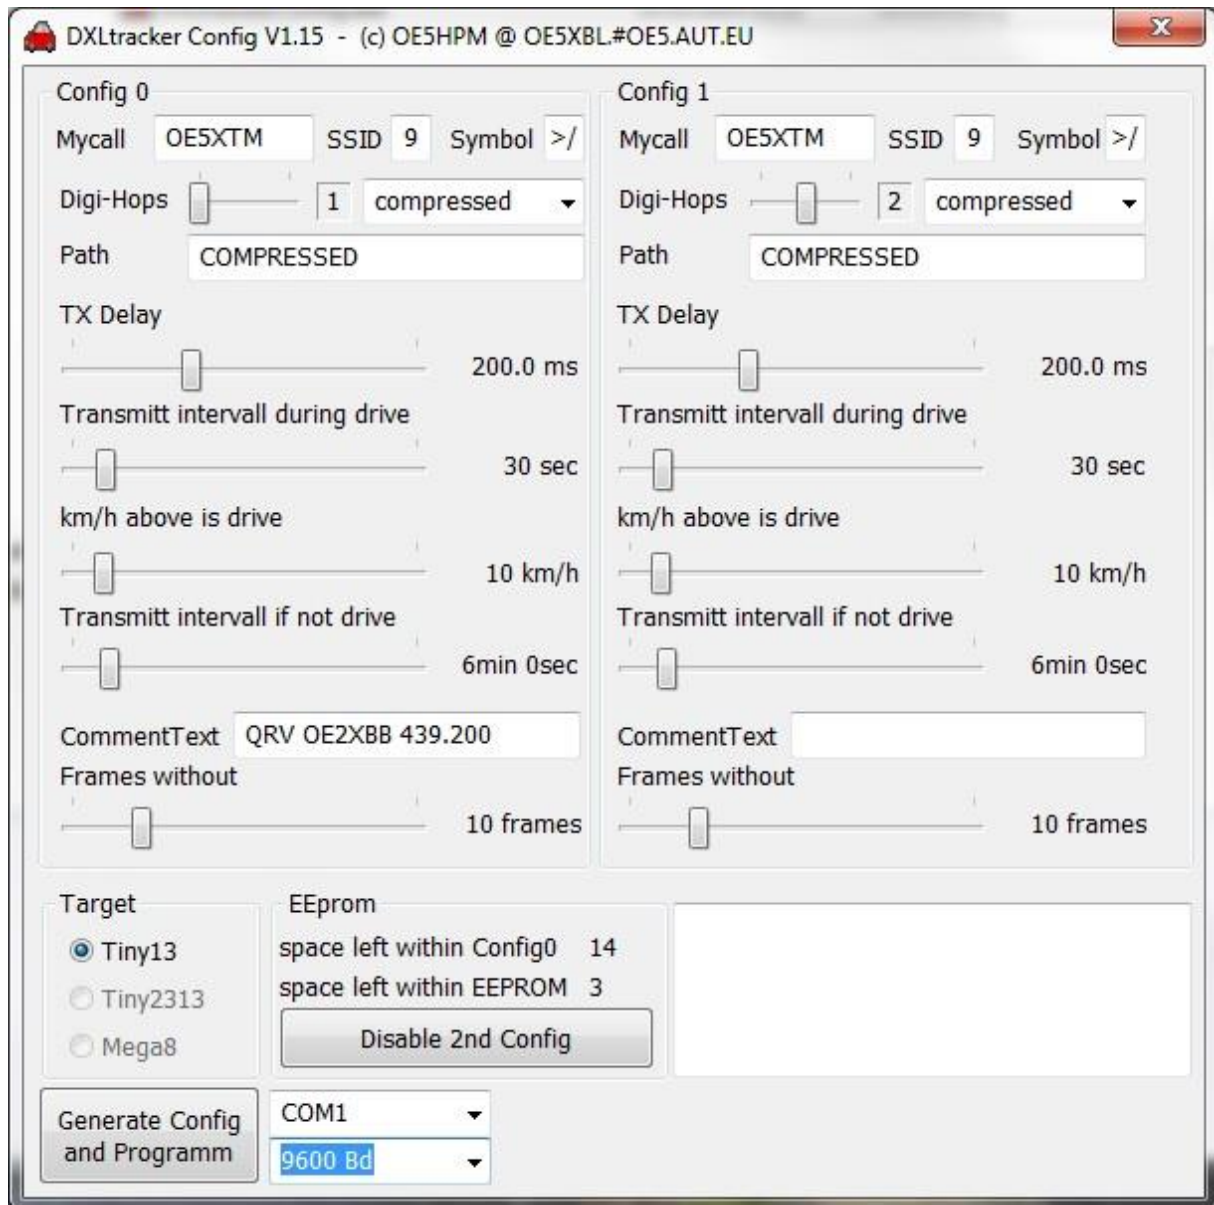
DXLtracker Config V1.15 - (c) OE5HPM @ OE5XBL.#OE5.AUT.EU

x

Config 0

Mycall OE5XTM SSID 9 Symbol >/

Digi-Hops 1 compressed

Path COMPRESSED

TX Delay

200.0 ms

Transmitt intervall during drive

30 sec

km/h above is drive

10 km/h

Transmitt intervall if not drive

6min 0sec

CommentText QRV OE2XBB 439.200

Frames without

10 frames

Config 1

Mycall OE5XTM SSID 9 Symbol >/

Digi-Hops 2 compressed

Path COMPRESSED

TX Delay

200.0 ms

Transmitt intervall during drive

30 sec

km/h above is drive

10 km/h

Transmitt intervall if not drive

6min 0sec

CommentText

Frames without

10 frames

Target

Tiny13

Tiny2313

Mega8

EEprom

space left within Config0 14

space left within EEPROM 3

Disable 2nd Config

Generate Config and Programm

COM1

9600 Bd